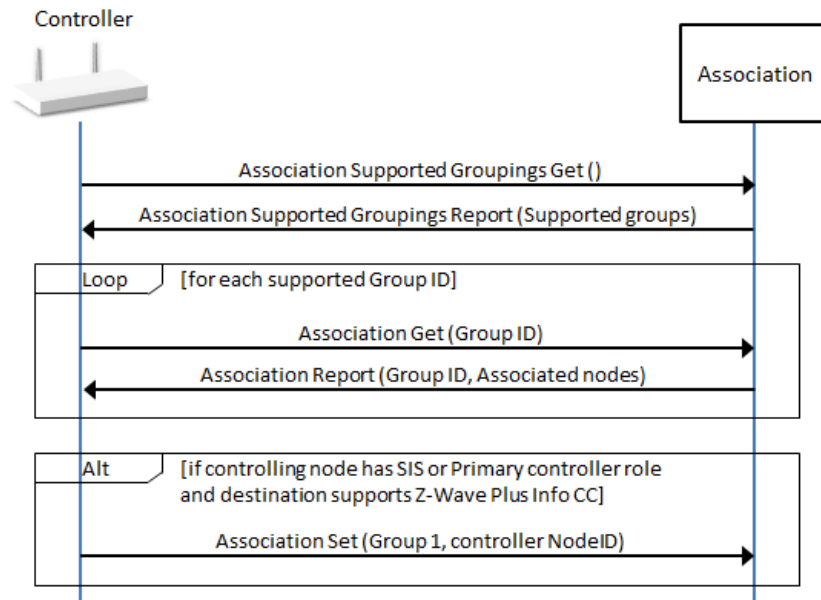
Controller

Association

Association Supported Groupings Get ()

Association Supported Groupings Report (Supported groups)

Loop [for each supported Group ID]

Association Get (Group ID)

Association Report (Group ID, Associated nodes)

Alt [if controlling node has SIS or Primary controller role and destination supports Z-Wave Plus Info CC]

Association Set (Group 1, controller NodeID)